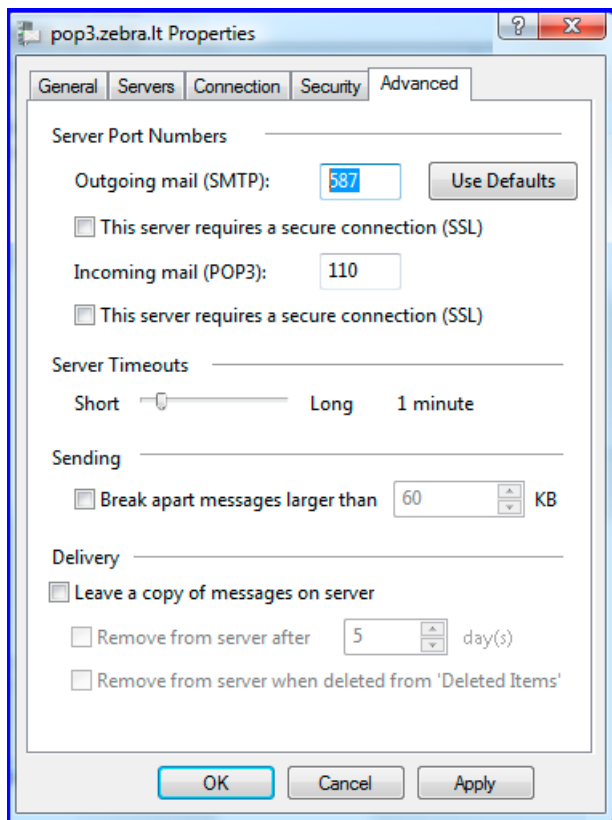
pop3.zebra.lt Properties

?

X

General

Servers

Connection

Security

Advanced

Server Port Numbers

Outgoing mail (SMTP): 587

Use Defaults

This server requires a secure connection (SSL)

Incoming mail (POP3): 110

This server requires a secure connection (SSL)

Server Timeouts

Short

Long

1 minute

Sending

Break apart messages larger than 60 KB

Delivery

Leave a copy of messages on server

Remove from server after 5 day(s)

Remove from server when deleted from 'Deleted Items'

OK

Cancel

Apply